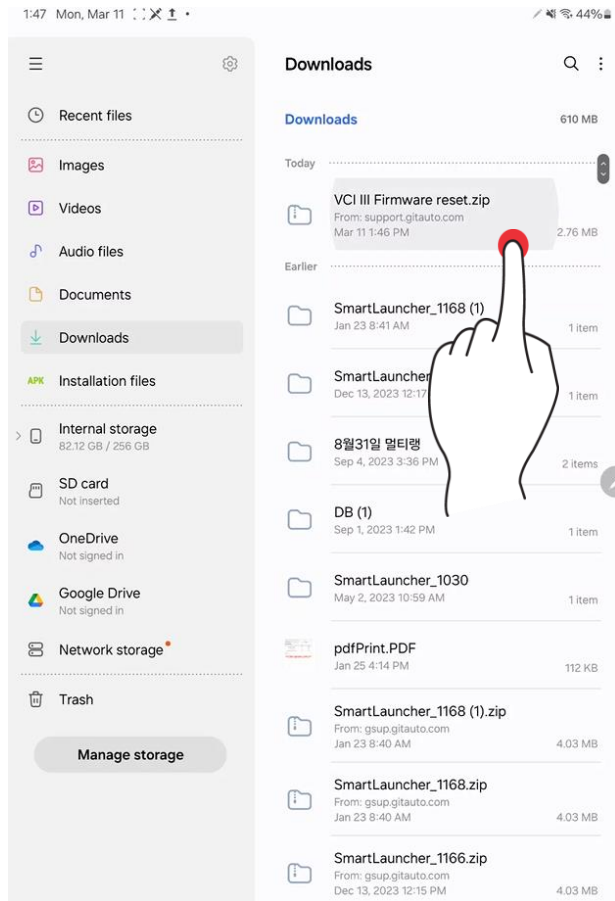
1:47 Mon, Mar 11

44%

Recent files

Images

Videos

Audio files

Documents

Downloads

APK Installation files

Internal storage
82.12 GB / 256 GB

SD card
Not inserted

OneDrive
Not signed in

Google Drive
Not signed in

Network storage

Trash

Manage storage

Downloads

Downloads 610 MB

Today

VCI III Firmware reset.zip
From: support.gitauto.com
Mar 11 1:46 PM 2.76 MB

Earlier

SmartLauncher_1168 (1)
Jan 23 8:41 AM 1 item

SmartLauncher
Dec 13, 2023 12:17 1 item

8월31일 멀티랭
Sep 4, 2023 3:36 PM 2 items

DB (1)
Sep 1, 2023 1:42 PM 1 item

SmartLauncher_1030
May 2, 2023 10:59 AM 1 item

pdfPrint.PDF
Jan 25 4:14 PM 112 KB

SmartLauncher_1168 (1).zip
From: gsup.gitauto.com
Jan 23 8:40 AM 4.03 MB

SmartLauncher_1168.zip
From: gsup.gitauto.com
Jan 23 8:40 AM 4.03 MB

SmartLauncher_1166.zip
From: gsup.gitauto.com
Dec 13, 2023 12:15 PM 4.03 MB